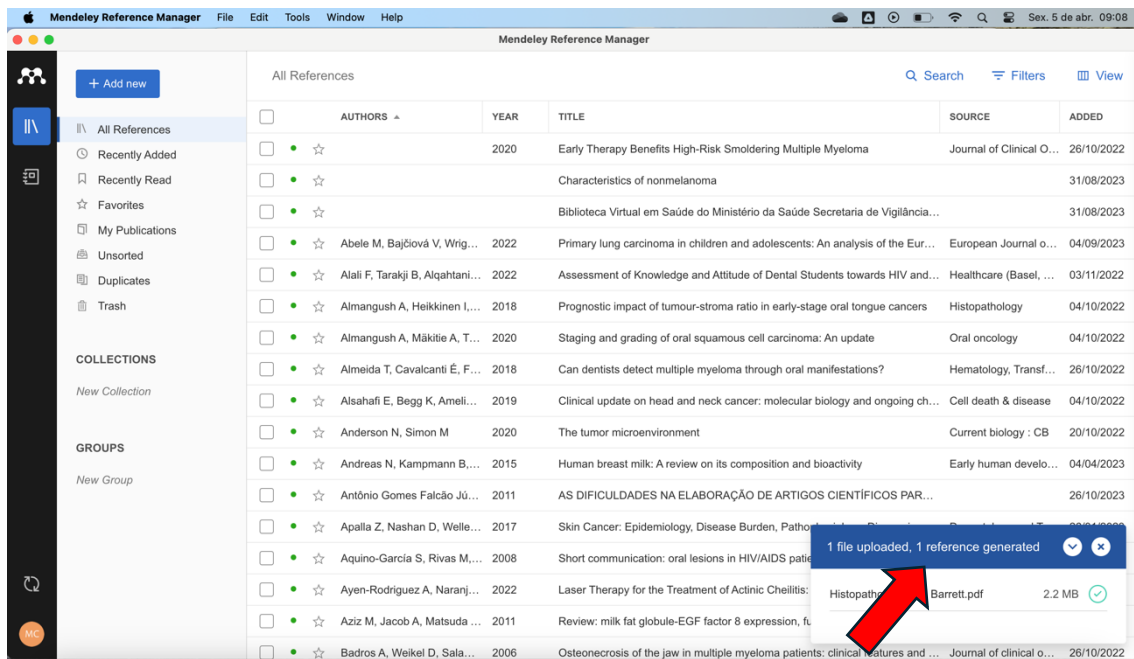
Mendeley Reference Manager File Edit Tools Window Help

Sex. 5 de abr. 09:08

Mendeley Reference Manager

+ Add new

All References
Recently Added
Recently Read
Favorites
My Publications
Unsorted
Duplicates
Trash

COLLECTIONS
New Collection

GROUPS
New Group

MC

All References

Search Filters View

| AUTHORS ▲ | YEAR | TITLE | SOURCE | ADDED |
|---|---|---|---|---|
| | 2020 | Early Therapy Benefits High-Risk Smoldering Multiple Myeloma | Journal of Clinical O... | 26/10/2022 |
| | | Characteristics of nonmelanoma | | 31/08/2023 |
| | | Biblioteca Virtual em Saúde do Ministério da Saúde Secretaria de Vigilância... | | 31/08/2023 |
| Abele M, Bajčiová V, Wrig... | 2022 | Primary lung carcinoma in children and adolescents: An analysis of the Eur... | European Journal o... | 04/09/2023 |
| Alali F, Tarakji B, Alqahtani... | 2022 | Assessment of Knowledge and Attitude of Dental Students towards HIV and... | Healthcare (Basel, ... | 03/11/2022 |
| Almangush A, Heikkinen I,... | 2018 | Prognostic impact of tumour-stroma ratio in early-stage oral tongue cancers | Histopathology | 04/10/2022 |
| Almangush A, Mäkitie A, T... | 2020 | Staging and grading of oral squamous cell carcinoma: An update | Oral oncology | 04/10/2022 |
| Almeida T, Cavalcanti É, F... | 2018 | Can dentists detect multiple myeloma through oral manifestations? | Hematology, Transf... | 26/10/2022 |
| Alsahafi E, Begg K, Ameli... | 2019 | Clinical update on head and neck cancer: molecular biology and ongoing ch... | Cell death & disease | 04/10/2022 |
| Anderson N, Simon M | 2020 | The tumor microenvironment | Current biology : CB | 20/10/2022 |
| Andreas N, Kampmann B,... | 2015 | Human breast milk: A review on its composition and bioactivity | Early human develo... | 04/04/2023 |
| Antônio Gomes Falcão Jú... | 2011 | AS DIFICULDADES NA ELABORAÇÃO DE ARTIGOS CIENTÍFICOS PAR... | | 26/10/2023 |
| Apalla Z, Nashan D, Welle... | 2017 | Skin Cancer: Epidemiology, Disease Burden, Patho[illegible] | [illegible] | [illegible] |
| Aquino-García S, Rivas M,... | 2008 | Short communication: oral lesions in HIV/AIDS patie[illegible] | | |
| Ayen-Rodriguez A, Naranj... | 2022 | Laser Therapy for the Treatment of Actinic Cheilitis: | | |
| Aziz M, Jacob A, Matsuda ... | 2011 | Review: milk fat globule-EGF factor 8 expression, fu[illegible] | | |
| Badros A, Weikel D, Sala... | 2006 | Osteonecrosis of the jaw in multiple myeloma patients: clinical features and ... | Journal of clinical o... | 26/10/2022 |

1 file uploaded, 1 reference generated

Histopath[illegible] Barrett.pdf 2.2 MB